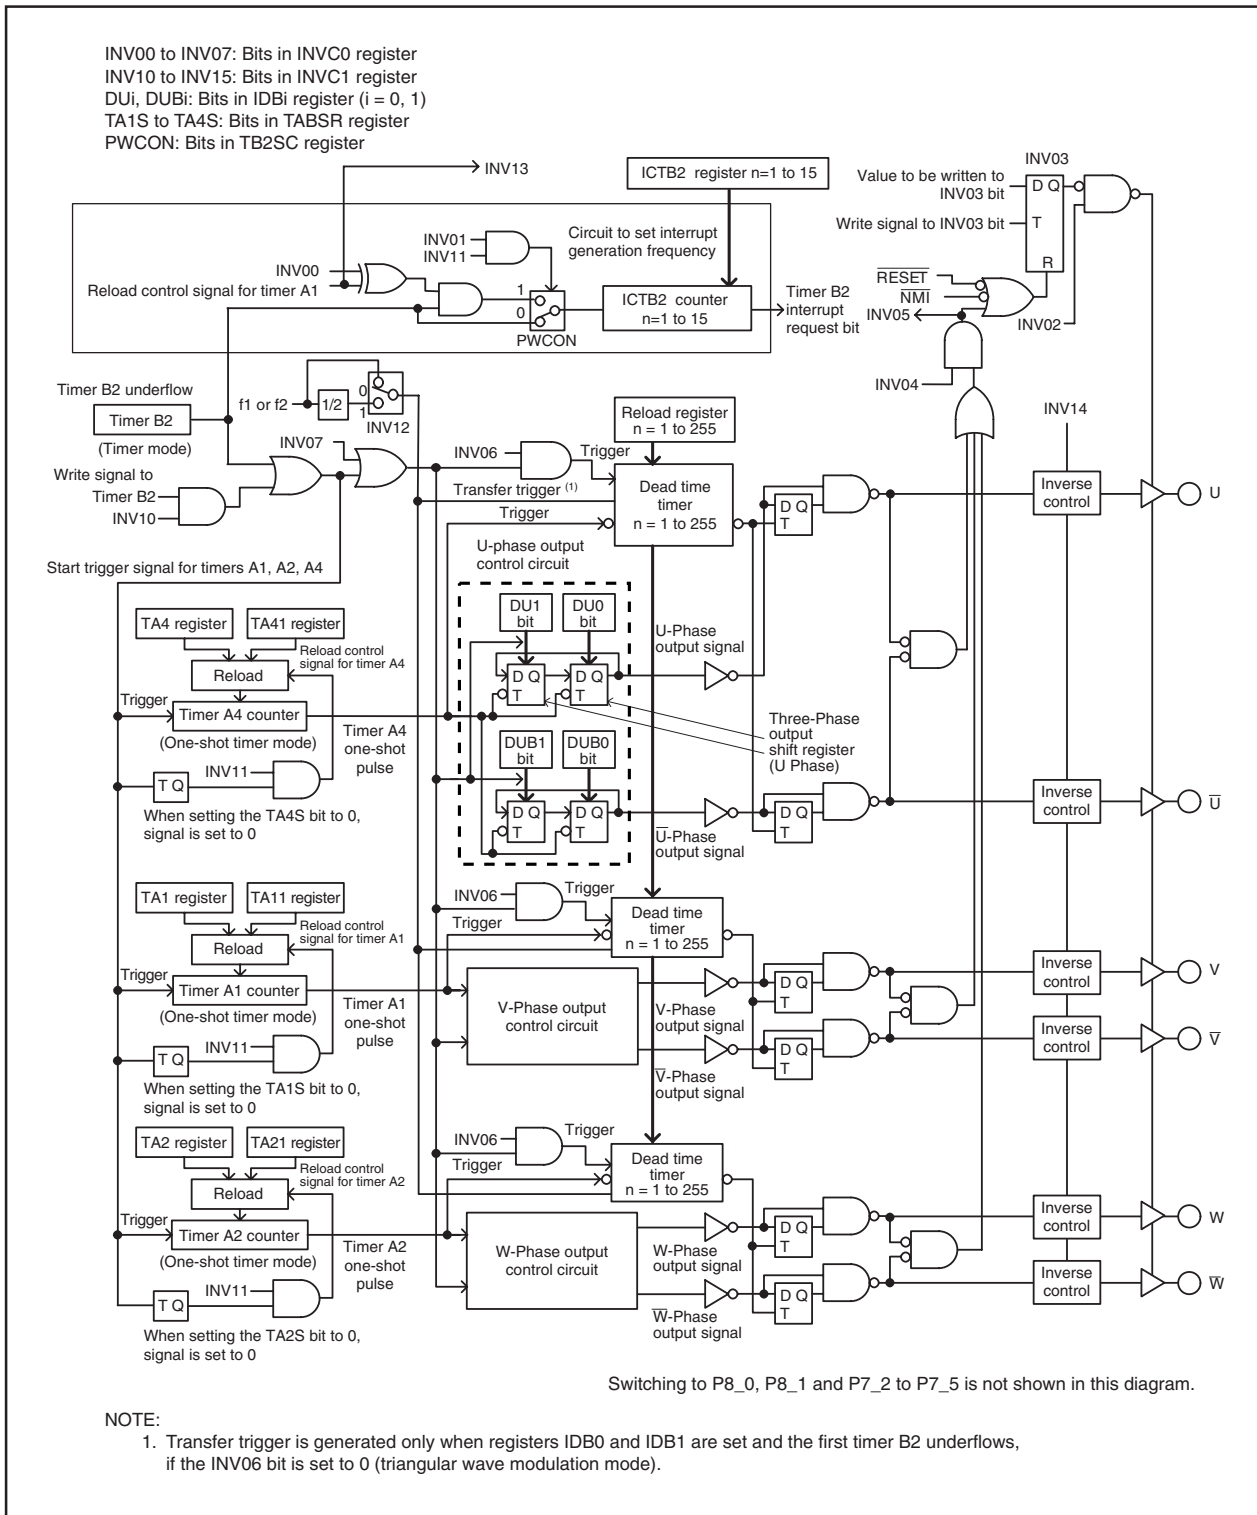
INV00 to INV07: Bits in INVC0 register
INV10 to INV15: Bits in INVC1 register
DUi, DUBi: Bits in IDBi register (i = 0, 1)
TA1S to TA4S: Bits in TABSR register
PWCON: Bits in TB2SC register

INV13
ICTB2 register n=1 to 15
INV03
Value to be written to INV03 bit
D Q
Write signal to INV03 bit
T
R
Circuit to set interrupt generation frequency
INV01
INV11
INV00
Reload control signal for timer A1
1
0
ICTB2 counter n=1 to 15
Timer B2 interrupt request bit
PWCON
$\overline{RESET}$
$\overline{NMI}$
INV05
INV02
INV04
Timer B2 underflow
Timer B2
(Timer mode)
f1 or f2
1/2
0
1
INV12
Reload register n = 1 to 255
INV14
INV07
Write signal to Timer B2
INV10
INV06
Trigger
Transfer trigger (1)
Trigger
Dead time timer n = 1 to 255
D Q
T
Inverse control
U
Start trigger signal for timers A1, A2, A4
U-phase output control circuit
TA4 register
TA41 register
Reload control signal for timer A4
Reload
Trigger
Timer A4 counter
(One-shot timer mode)
Timer A4 one-shot pulse
DU1 bit
DU0 bit
D Q
T
D Q
T
U-Phase output signal
Three-Phase output shift register (U Phase)
T Q
INV11
When setting the TA4S bit to 0, signal is set to 0
DUB1 bit
DUB0 bit
D Q
T
D Q
T
$\overline{U}$-Phase output signal
D Q
T
Inverse control
$\overline{U}$
TA1 register
TA11 register
Reload control signal for timer A1
Reload
INV06
Trigger
Trigger
Dead time timer n = 1 to 255
Trigger
Timer A1 counter
(One-shot timer mode)
Timer A1 one-shot pulse
V-Phase output control circuit
V-Phase output signal
D Q
T
Inverse control
V
D Q
T
Inverse control
$\overline{V}$
T Q
INV11
When setting the TA1S bit to 0, signal is set to 0
$\overline{V}$-Phase output signal
TA2 register
TA21 register
Reload control signal for timer A2
INV06
Trigger
Trigger
Dead time timer n = 1 to 255
Reload
Trigger
Timer A2 counter
(One-shot timer mode)
Timer A2 one-shot pulse
W-Phase output control circuit
W-Phase output signal
D Q
T
Inverse control
W
D Q
T
Inverse control
$\overline{W}$
T Q
INV11
$\overline{W}$-Phase output signal
When setting the TA2S bit to 0, signal is set to 0

Switching to P8_0, P8_1 and P7_2 to P7_5 is not shown in this diagram.

NOTE:
1. Transfer trigger is generated only when registers IDB0 and IDB1 are set and the first timer B2 underflows, if the INV06 bit is set to 0 (triangular wave modulation mode).